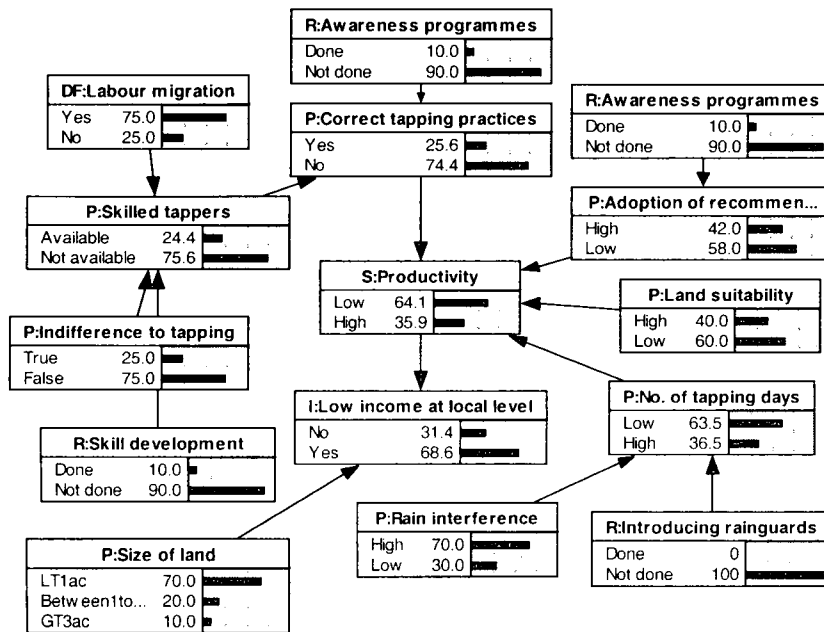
R:Awareness programmes
Done 10.0
Not done 90.0

DF:Labour migration
Yes 75.0
No 25.0

P:Correct tapping practices
Yes 25.6
No 74.4

R:Awareness programmes
Done 10.0
Not done 90.0

P:Skilled tappers
Available 24.4
Not available 75.6

P:Adoption of recommen...
High 42.0
Low 58.0

S:Productivity
Low 64.1
High 35.9

P:Land suitability
High 40.0
Low 60.0

P:Indifference to tapping
True 25.0
False 75.0

I:Low income at local level
No 31.4
Yes 68.6

P:No. of tapping days
Low 63.5
High 36.5

R:Skill development
Done 10.0
Not done 90.0

P:Rain interference
High 70.0
Low 30.0

R:Introducing rainguards
Done 0
Not done 100

P:Size of land
LT1ac 70.0
Betw een1to... 20.0
GT3ac 10.0